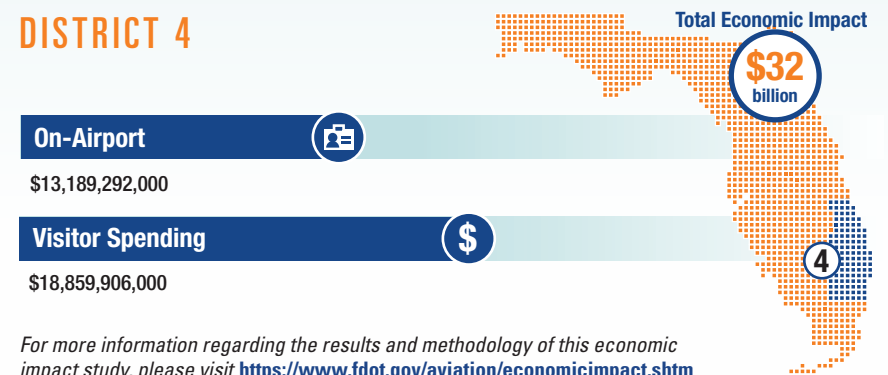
DISTRICT 4

Total Economic Impact

$32 billion

On-Airport

$13,189,292,000

Visitor Spending

$

$18,859,906,000

4

For more information regarding the results and methodology of this economic impact study, please visit https://www.fdot.gov/aviation/economicimpact.shtm